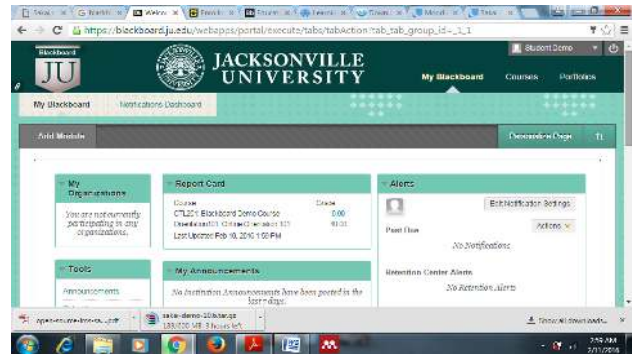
https://blackboard.ju.edu/webapps/portal/execute/tabs/tabAction?tab_tab_group_id=_1_1

Blackboard
JU

JACKSONVILLE UNIVERSITY

Student Demo

My Blackboard
Courses
Portfolios

My Blackboard
Notifications Dashboard

Add Module
Personalize Page

My Organizations
You are not currently participating in any organizations.

Tools
Announcements

Report Card
Course
Grade
CTL201 Blackboard Demo Course
0.00
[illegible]
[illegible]
Last Updated: Feb 10, 2016 1:03 PM

My Announcements
No Institution Announcements have been posted in the last 7 days.

Alerts
Edit Notification Settings
Actions
Past Due
No Notifications
Retention Center Alerts
No Retention Alerts

open-course-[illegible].pdf
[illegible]-demo-2016.zip
188/220 MB, 3 hours left
Show all downloads...

2:59 AM
2/11/2016